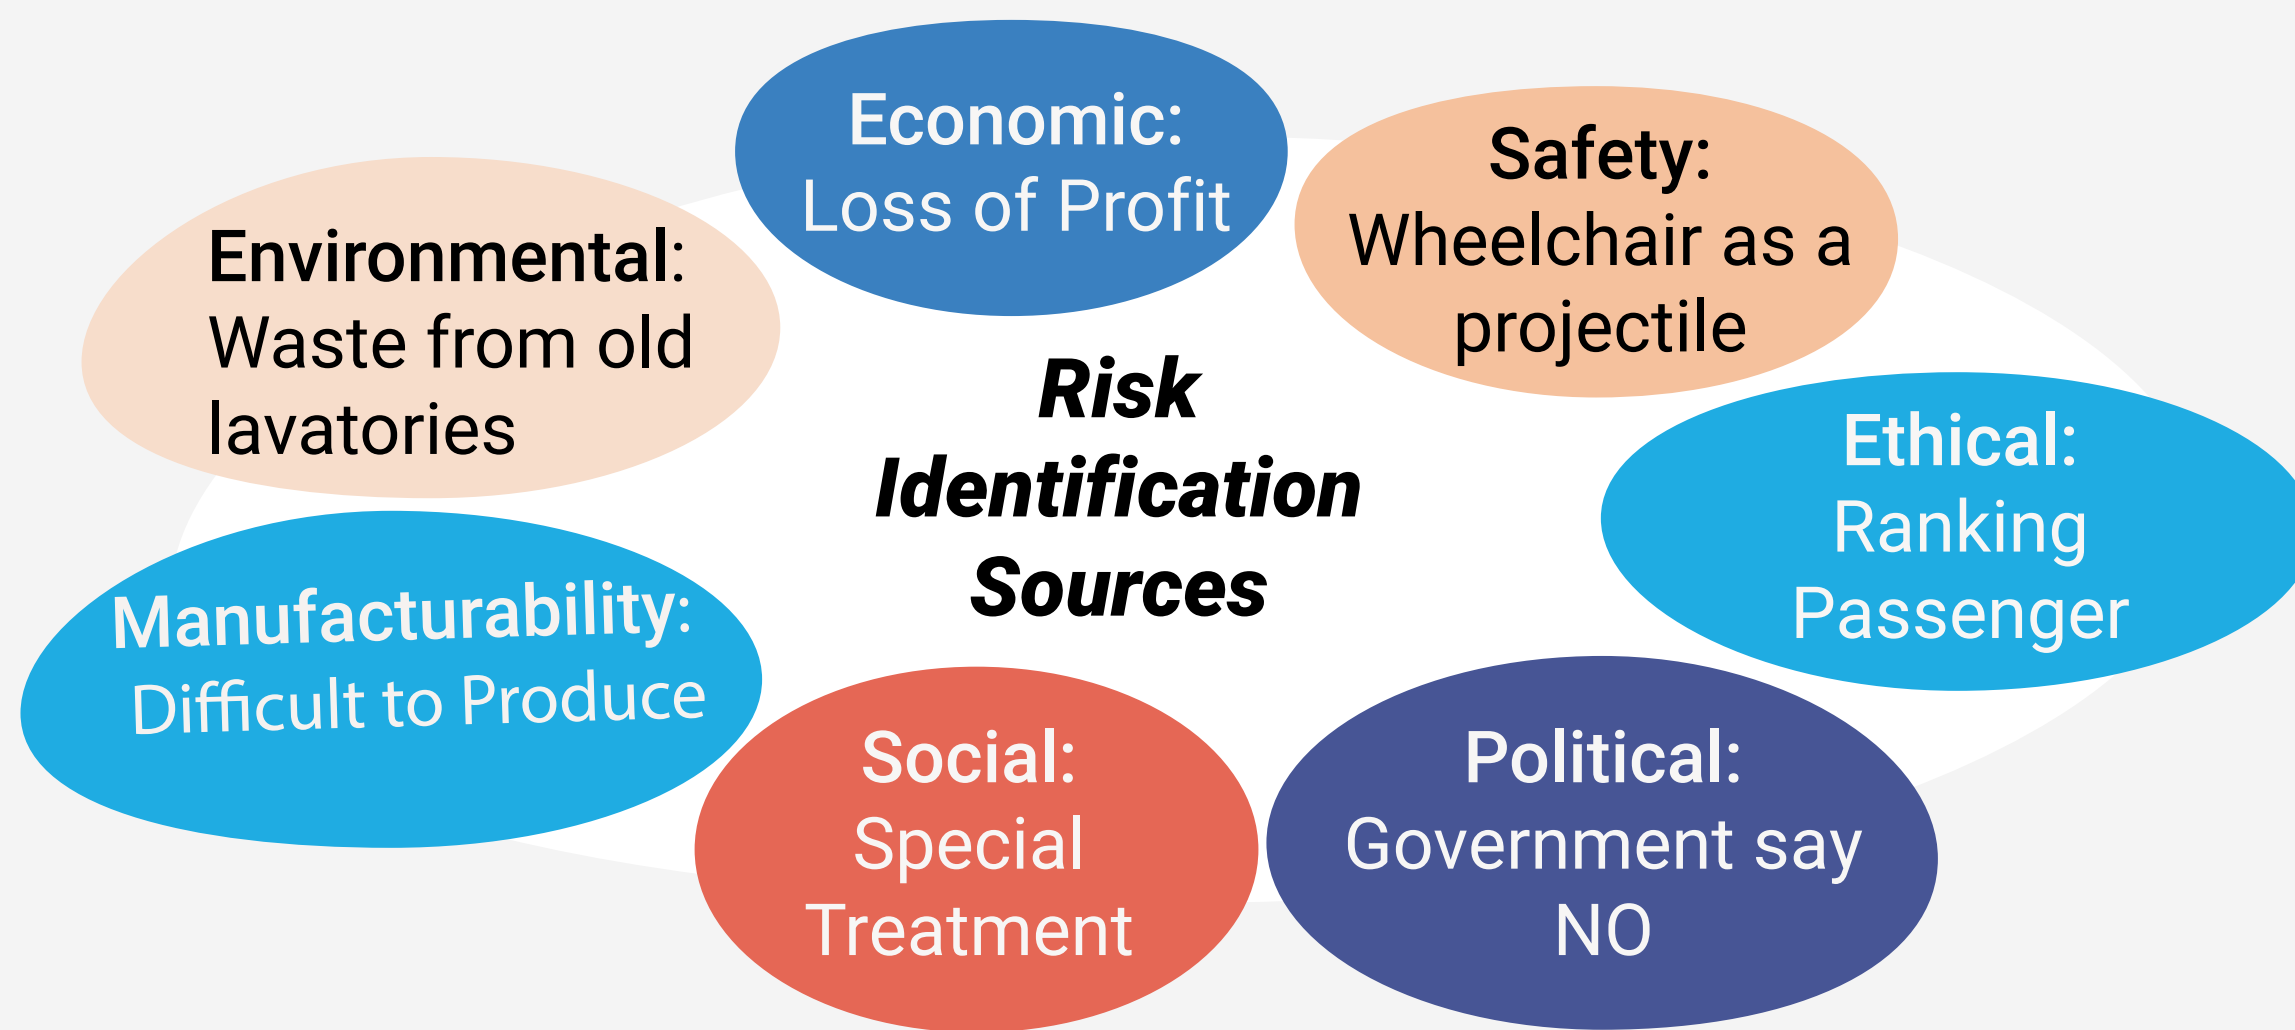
Economic:
Loss of Profit

Safety:
Wheelchair as a projectile

Environmental:
Waste from old lavatories

Risk Identification Sources

Ethical:
Ranking Passenger

Manufacturability:
Difficult to Produce

Social:
Special Treatment

Political:
Government say NO